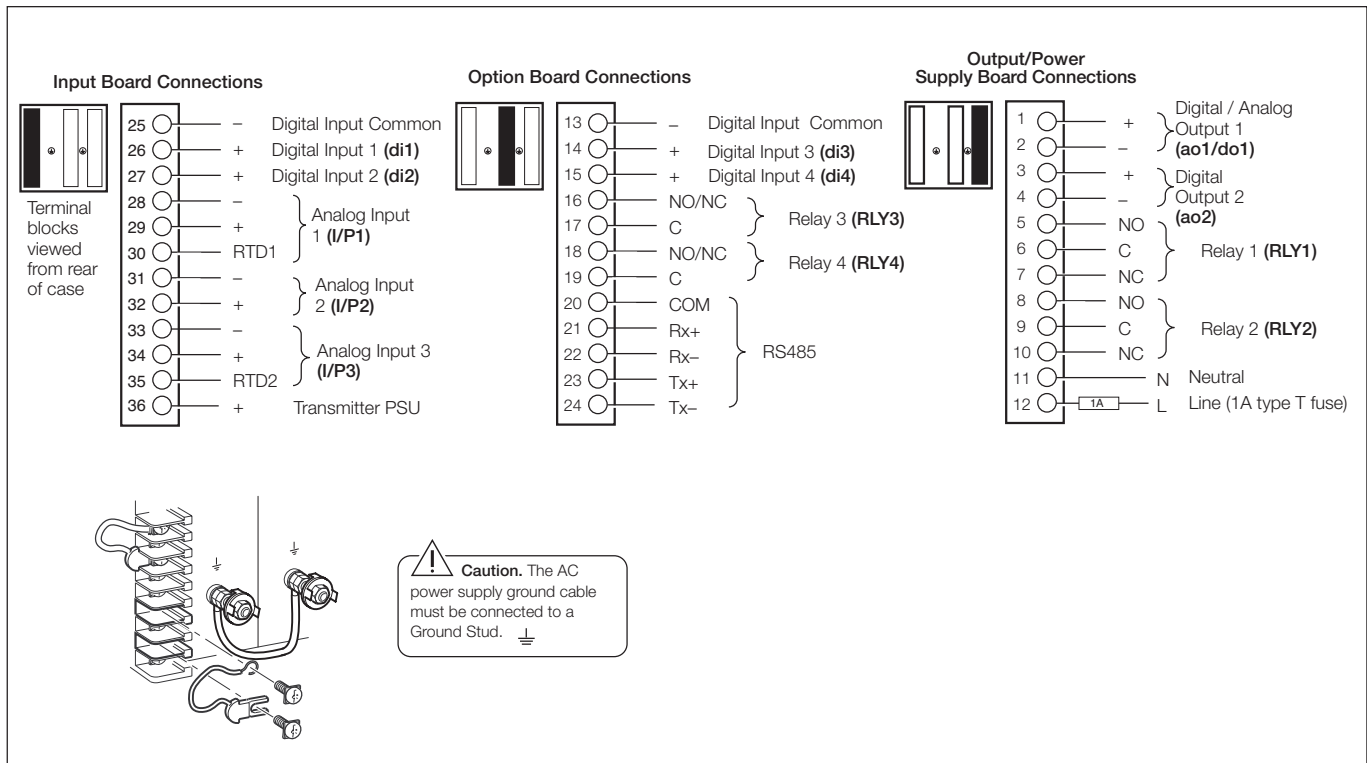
Input Board Connections

Terminal blocks viewed from rear of case

25 – Digital Input Common
26 + Digital Input 1 **(di1)**
27 + Digital Input 2 **(di2)**
28 –
29 + Analog Input 1 **(I/P1)**
30 RTD1
31 –
32 + Analog Input 2 **(I/P2)**
33 –
34 + Analog Input 3 **(I/P3)**
35 RTD2
36 + Transmitter PSU

Option Board Connections

13 – Digital Input Common
14 + Digital Input 3 **(di3)**
15 + Digital Input 4 **(di4)**
16 NO/NC
17 C Relay 3 **(RLY3)**
18 NO/NC
19 C Relay 4 **(RLY4)**
20 COM
21 Rx+
22 Rx– RS485
23 Tx+
24 Tx–

Output/Power Supply Board Connections

1 +
2 – Digital / Analog Output 1 **(ao1/do1)**
3 +
4 – Digital Output 2 **(ao2)**
5 NO
6 C Relay 1 **(RLY1)**
7 NC
8 NO
9 C Relay 2 **(RLY2)**
10 NC
11 N Neutral
12 1A L Line (1A type T fuse)

**Caution.** The AC power supply ground cable must be connected to a Ground Stud. $\perp$